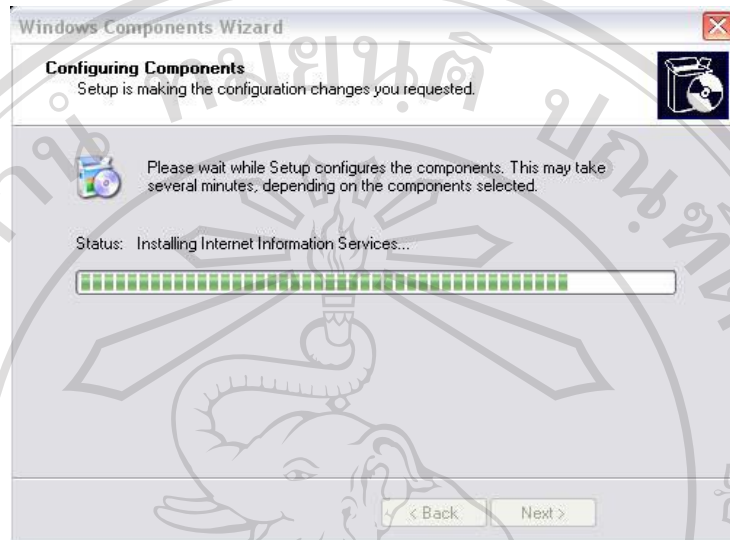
Windows Components Wizard

Configuring Components
Setup is making the configuration changes you requested.

Please wait while Setup configures the components. This may take several minutes, depending on the components selected.

Status: Installing Internet Information Services...

< Back
Next >

หอสมุด